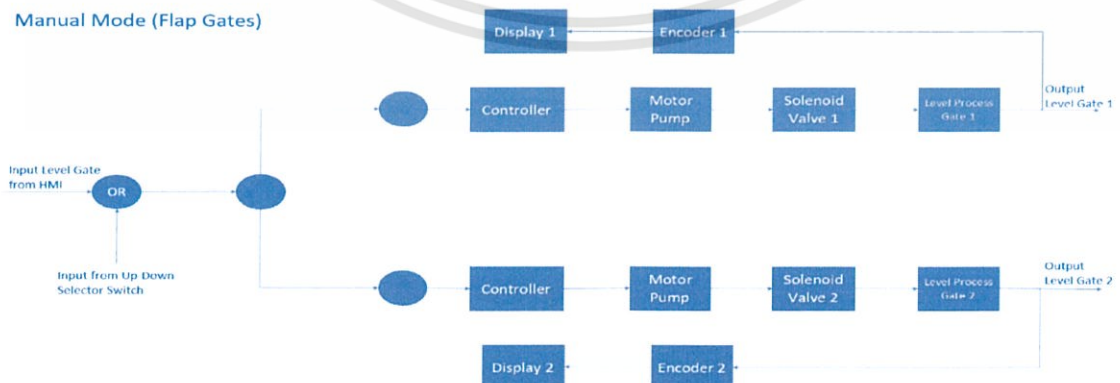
Manual Mode (Flap Gates)

Display 1

Encoder 1

Output Level Gate 1

Controller

Motor Pump

Solenoid Valve 1

Level Process Gate 1

Input Level Gate from HMI

OR

Input from Up Down Selector Switch

Controller

Motor Pump

Solenoid Valve 2

Level Process Gate 2

Output Level Gate 2

Display 2

Encoder 2